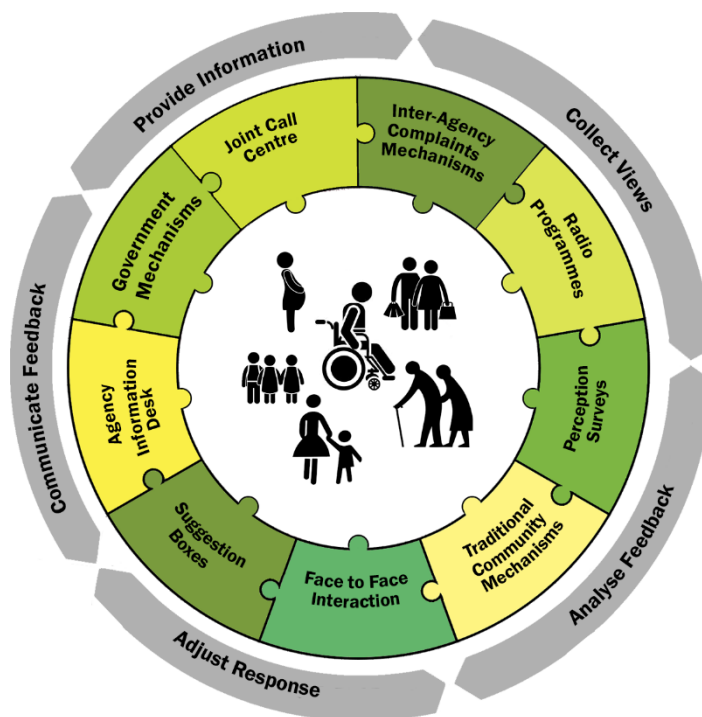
Provide Information

Collect Views

Analyse Feedback

Adjust Response

Communicate Feedback

Joint Call Centre

Inter-Agency Complaints Mechanisms

Radio Programmes

Perception Surveys

Traditional Community Mechanisms

Face to Face Interaction

Suggestion Boxes

Agency Information Desk

Government Mechanisms